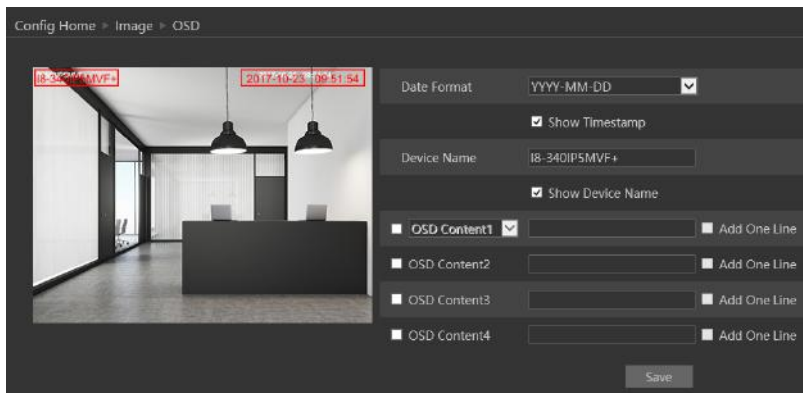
Config Home ▸ Image ▸ OSD

I8-340IP5MVF+ 2017-10-23 09:51:54

Date Format YYYY-MM-DD

Show Timestamp

Device Name I8-340IP5MVF+

Show Device Name

OSD Content1 Add One Line

OSD Content2 Add One Line

OSD Content3 Add One Line

OSD Content4 Add One Line

Save